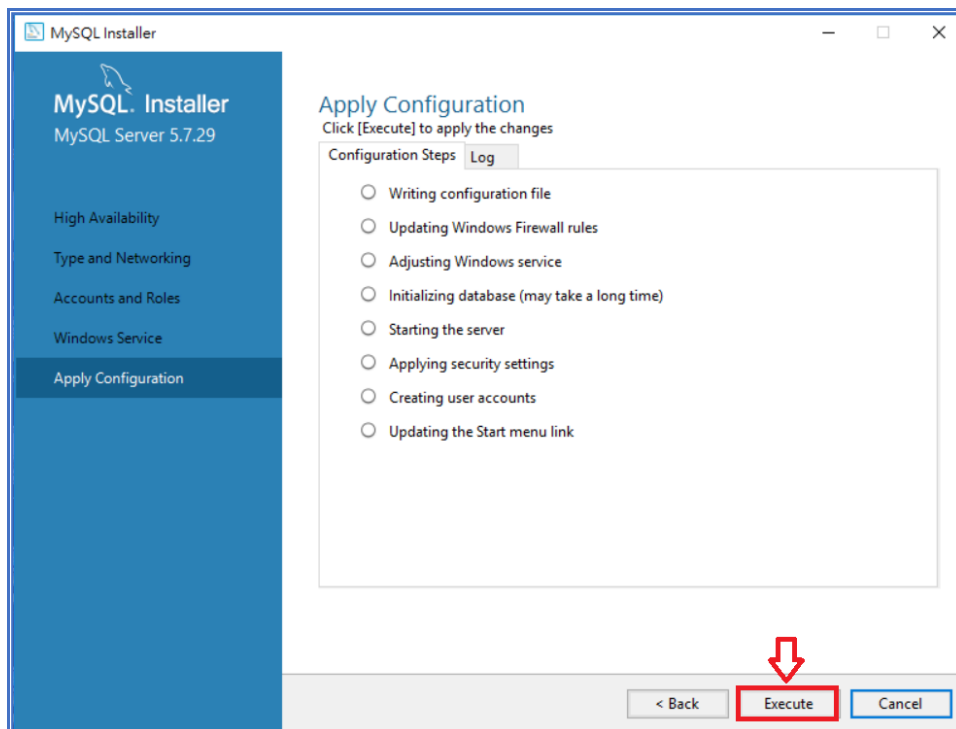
MySQL Installer

MySQL. Installer
MySQL Server 5.7.29

High Availability
Type and Networking
Accounts and Roles
Windows Service
Apply Configuration

Apply Configuration
Click [Execute] to apply the changes

Configuration Steps | Log

Writing configuration file
Updating Windows Firewall rules
Adjusting Windows service
Initializing database (may take a long time)
Starting the server
Applying security settings
Creating user accounts
Updating the Start menu link

< Back
Execute
Cancel